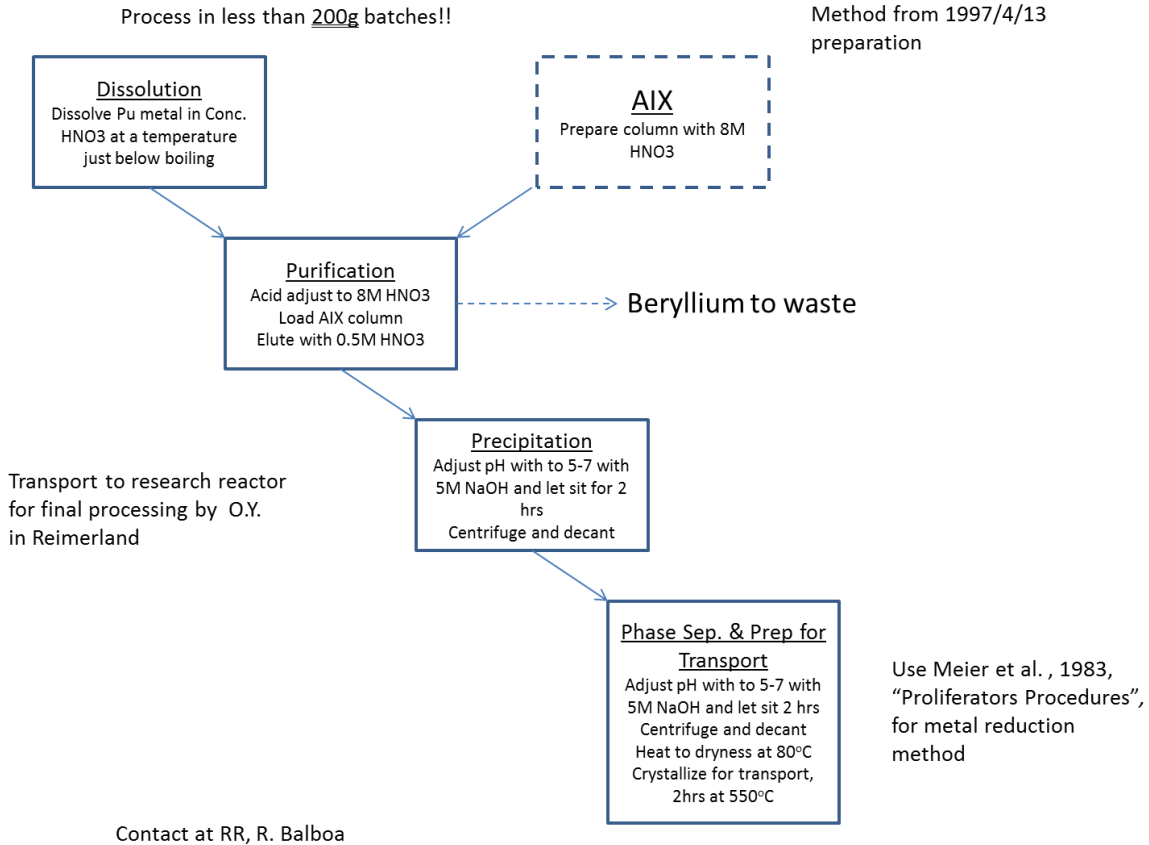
Process in less than 200g batches!!

Method from 1997/4/13 preparation

Dissolution
Dissolve Pu metal in Conc. HNO3 at a temperature just below boiling

AIX
Prepare column with 8M HNO3

Purification
Acid adjust to 8M HNO3
Load AIX column
Elute with 0.5M HNO3

Beryllium to waste

Transport to research reactor for final processing by O.Y. in Reimerland

Precipitation
Adjust pH with to 5-7 with 5M NaOH and let sit for 2 hrs
Centrifuge and decant

Phase Sep. & Prep for Transport
Adjust pH with to 5-7 with 5M NaOH and let sit 2 hrs
Centrifuge and decant
Heat to dryness at 80$^{o}$C
Crystallize for transport, 2hrs at 550$^{o}$C

Use Meier et al. , 1983, "Proliferators Procedures", for metal reduction method

Contact at RR, R. Balboa